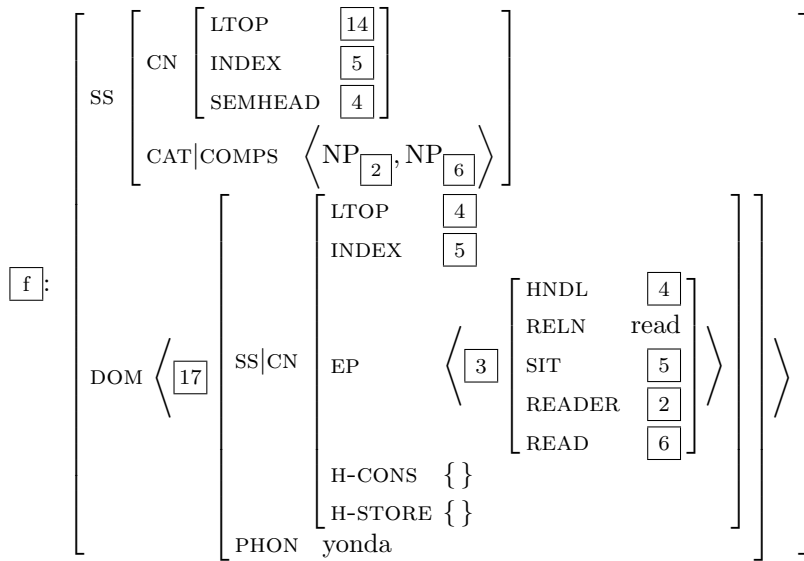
$\boxed{f}$: 

SS
CN
LTOP $\boxed{14}$
INDEX $\boxed{5}$
SEMHEAD $\boxed{4}$
CAT|COMPS $\langle NP_{\boxed{2}}, NP_{\boxed{6}} \rangle$

DOM $\langle \boxed{17}$
SS|CN
LTOP $\boxed{4}$
INDEX $\boxed{5}$
EP $\langle \boxed{3}$
HNDL $\boxed{4}$
RELN read
SIT $\boxed{5}$
READER $\boxed{2}$
READ $\boxed{6}$ $\rangle$
H-CONS $\{ \}$
H-STORE $\{ \}$
PHON yonda $\rangle$